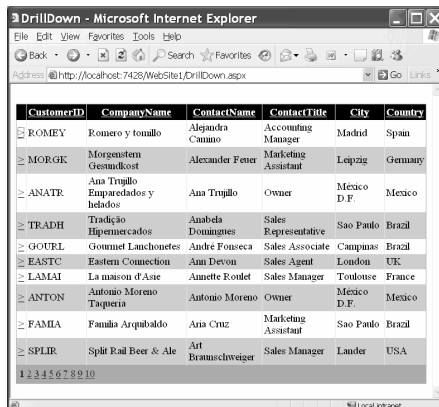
DrillDown - Microsoft Internet Explorer

File Edit View Favorites Tools Help

Back Search Favorites

Address http://localhost:7428/WebSite1/DrillDown.aspx Go Links

| CustomerID | CompanyName | ContactName | ContactTitle | City | Country |
|---|---|---|---|---|---|
| ≥ ROMEY | Romero y tomillo | Alejandra Camino | Accounting Manager | Madrid | Spain |
| ≥ MORGK | Morgenstern Gesundkost | Alexander Feuer | Marketing Assistant | Leipzig | Germany |
| ≥ ANATR | Ana Trujillo Emparedados y helados | Ana Trujillo | Owner | México D.F. | Mexico |
| ≥ TRADH | Tradição Hipermercados | Anabela Domingues | Sales Representative | Sao Paulo | Brazil |
| ≥ GOURL | Gourmet Lanchonetes | André Fonseca | Sales Associate | Campinas | Brazil |
| ≥ EASTC | Eastern Connection | Ann Devon | Sales Agent | London | UK |
| ≥ LAMAI | La maison d'Asie | Annette Roulet | Sales Manager | Toulouse | France |
| ≥ ANTON | Antonio Moreno Taquería | Antonio Moreno | Owner | México D.F. | Mexico |
| ≥ FAMIA | Familia Arquibaldo | Aria Cruz | Marketing Assistant | Sao Paulo | Brazil |
| ≥ SPLIR | Split Rail Beer & Ale | Art Braunschweiger | Sales Manager | Lander | USA |

1 2 3 4 5 6 7 8 9 10

Local intranet